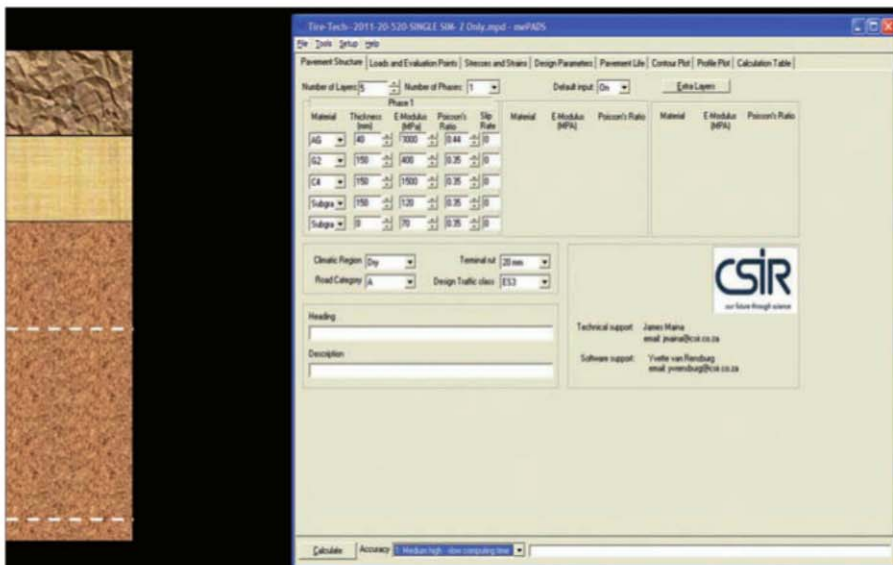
Tire-Tech- 2011-20-520-SINGLE SIM- 2 Only.mpd - mePADS

File Tools Setup Help

Pavement Structure | Loads and Evaluation Points | Stresses and Strains | Design Parameters | Pavement Life | Contour Plot | Profile Plot | Calculation Table

Number of Layers 5 Number of Phases 1 Default input On Extra Layers

Phase 1

| Material | Thickness (mm) | E-Modulus (MPa) | Poisson's Ratio | Slip Rate |
|---|---|---|---|---|
| AG | 40 | 3000 | 0.44 | 0 |
| G2 | 150 | 400 | 0.35 | 0 |
| C4 | 150 | 1500 | 0.35 | 0 |
| Subgra | 150 | 120 | 0.35 | 0 |
| Subgra | 0 | 70 | 0.35 | 0 |

Material E-Modulus (MPA) Poisson's Ratio

Material E-Modulus (MPA) Poisson's Ratio

Climatic Region Dry Terminal rut 20 mm

Road Category A Design Traffic class ES3

CSIR our future through science

Heading

Description

Technical support: James Maina email: jmaina@csir.co.za

Software support: Yvette van Rensburg email: yvrensburg@csir.co.za

Calculate Accuracy 1: Medium high - slow computing time